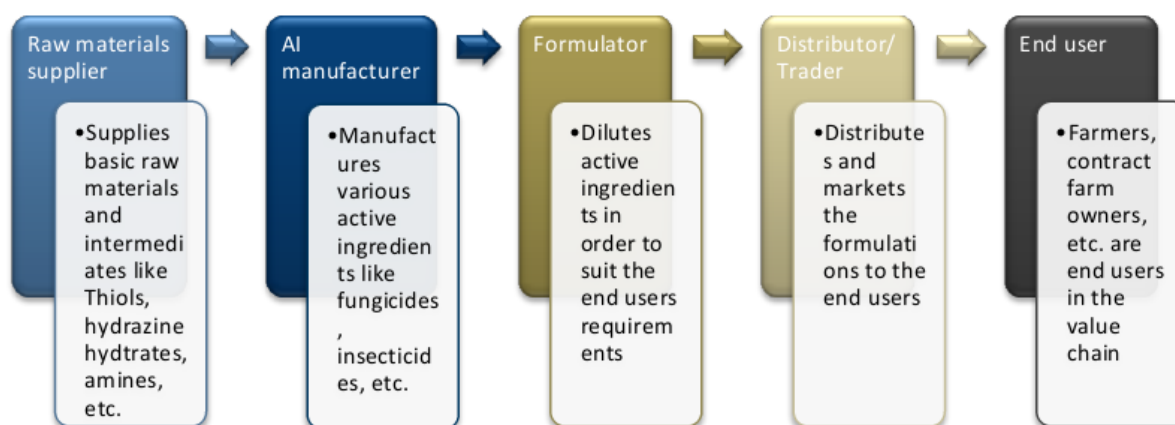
Raw materials supplier

•Supplies basic raw materials and intermediates like Thiols, hydrazine hydtrates, amines, etc.

AI manufacturer

•Manufactures various active ingredients like fungicides, insecticides, etc.

Formulator

•Dilutes active ingredients in order to suit the end users requirements

Distributor/ Trader

•Distributes and markets the formulations to the end users

End user

•Farmers, contract farm owners, etc. are end users in the value chain